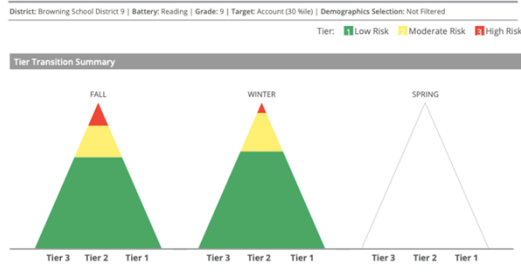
District: Browning School District 9 | Battery: Reading | Grade: 9 | Target: Account (30 %ile) | Demographics Selection: Not Filtered

Tier: 1 Low Risk 2 Moderate Risk 3 High Risk

Tier Transition Summary

FALL

Tier 3 Tier 2 Tier 1

WINTER

Tier 3 Tier 2 Tier 1

SPRING

Tier 3 Tier 2 Tier 1